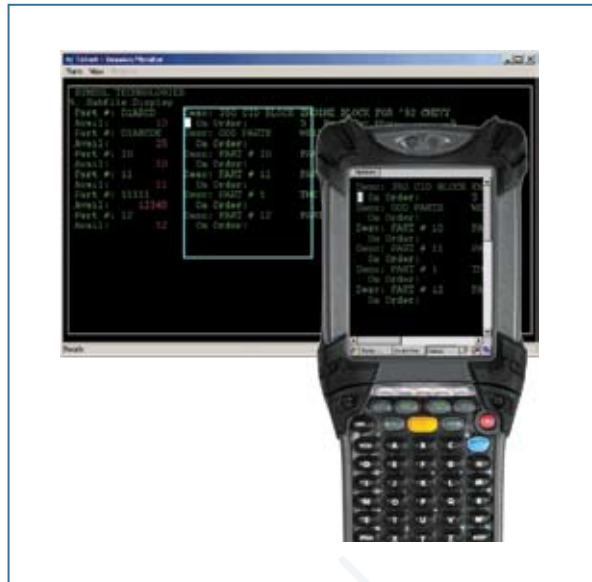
Telnet - Session Monitor
Term View

SYMBOL TECHNOLOGIES
5. Subfile Display
Part #: 11AB22 Desc: 350 CID BLOCK ENGINE BLOCK FOR '82 CHEVY
Avail: 13 On Order: 5
Part #: 11AB22E Desc: GOO PARTS
Avail: 25 On Order:
Part #: 10 Desc: PART # 10
Avail: 10 On Order:
Part #: 11 Desc: PART # 11
Avail: 11 On Order:
Part #: 11111 Desc: PART # 1
Avail: 12345 On Order:
Part #: 12 Desc: PART # 12
Avail: 12 On Order:

Ready

Desc: 350 CID BLOCK
On Order: 5
Desc: GOO PARTS
On Order:
Desc: PART # 10
On Order:
Desc: PART # 11
On Order:
Desc: PART # 1
On Order:
Desc: PART # 12
On Order: